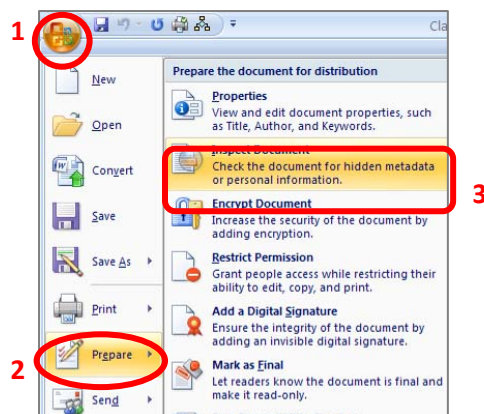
1

Cla

New

Open

Convert

Save

Save As

Print

Prepare

Send

2

Prepare the document for distribution

Properties
View and edit document properties, such as Title, Author, and Keywords.

Inspect Document
Check the document for hidden metadata or personal information.

3

Encrypt Document
Increase the security of the document by adding encryption.

Restrict Permission
Grant people access while restricting their ability to edit, copy, and print.

Add a Digital Signature
Ensure the integrity of the document by adding an invisible digital signature.

Mark as Final
Let readers know the document is final and make it read-only.